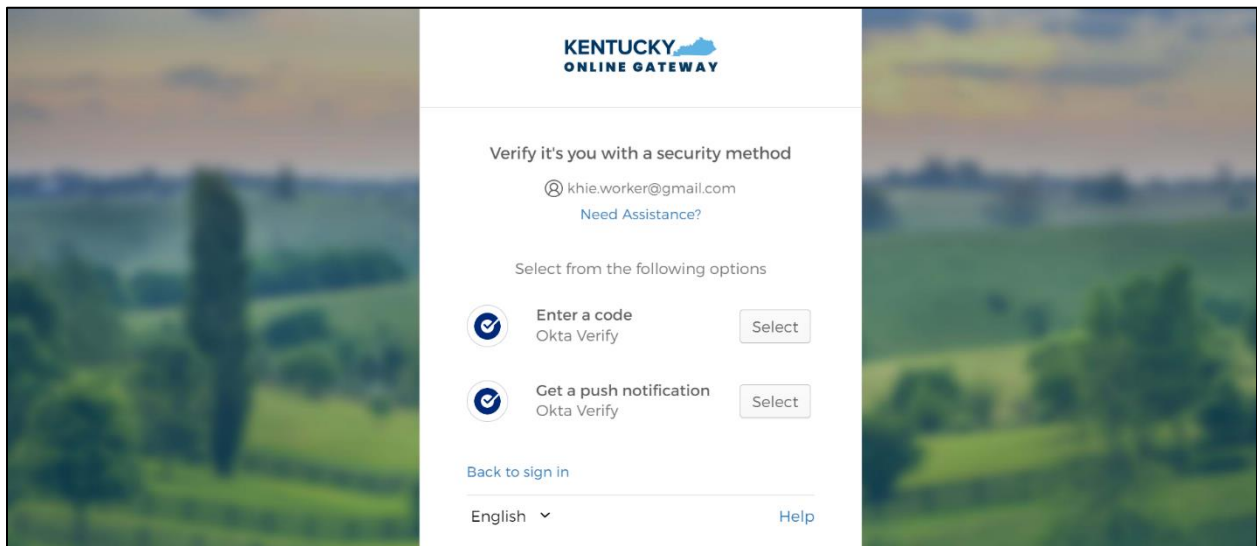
KENTUCKY
ONLINE GATEWAY

Verify it's you with a security method

khie.worker@gmail.com

Need Assistance?

Select from the following options

Enter a code
Okta Verify

Select

Get a push notification
Okta Verify

Select

Back to sign in

English

Help